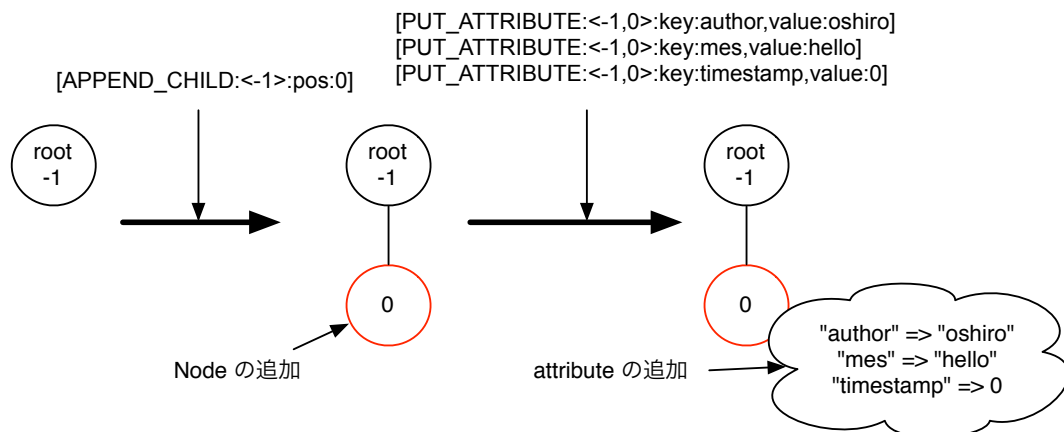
[PUT_ATTRIBUTE:<-1,0>:key:author,value:oshiro]
[PUT_ATTRIBUTE:<-1,0>:key:mes,value:hello]
[PUT_ATTRIBUTE:<-1,0>:key:timestamp,value:0]

[APPEND_CHILD:<-1>:pos:0]

root
-1

root
-1

root
-1

0

0

Node の追加

attribute の追加

"author" => "oshiro"
"mes" => "hello"
"timestamp" => 0